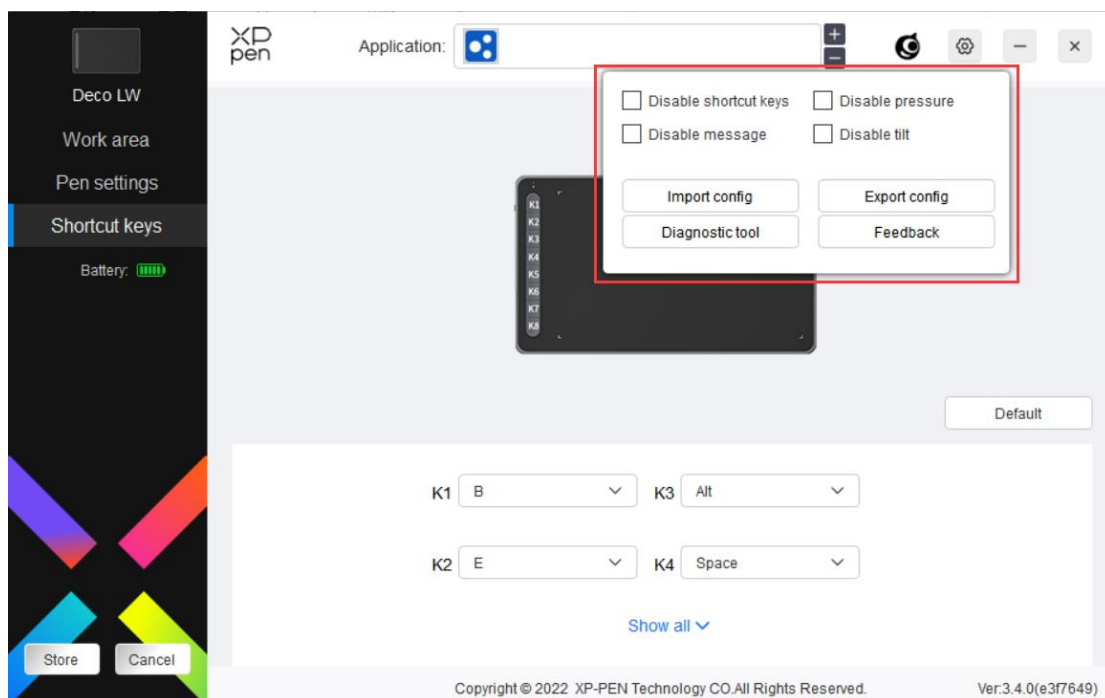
Deco LW

Work area

Pen settings

Shortcut keys

Battery:

XP pen

Application:

+

−

×

Disable shortcut keys

Disable pressure

Disable message

Disable tilt

Import config

Export config

Diagnostic tool

Feedback

K1
K2
K3
K4
K5
K6
K7
K8

Default

| K1 | B | K3 | Alt |
|---|---|---|---|
| K2 | E | K4 | Space |

Show all

Store

Cancel

Copyright © 2022 XP-PEN Technology CO.All Rights Reserved.

Ver:3.4.0(e3f7649)